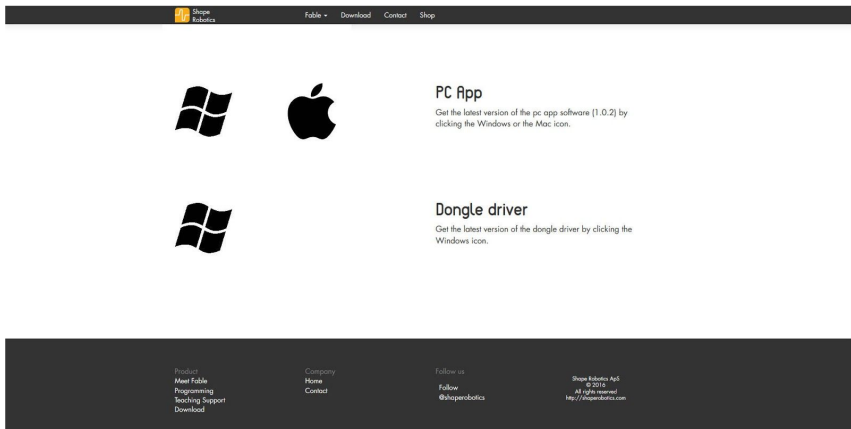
Shape Robotics

Fable ▾ Download Contact Shop

PC App

Get the latest version of the pc app software (1.0.2) by clicking the Windows or the Mac icon.

Dongle driver

Get the latest version of the dongle driver by clicking the Windows icon.

Product
Meet Fable
Programming
Teaching Support
Download

Company
Home
Contact

Follow us
Follow
@shaperobotics

Shape Robotics ApS
© 2016
All rights reserved
http://shaperobotics.com